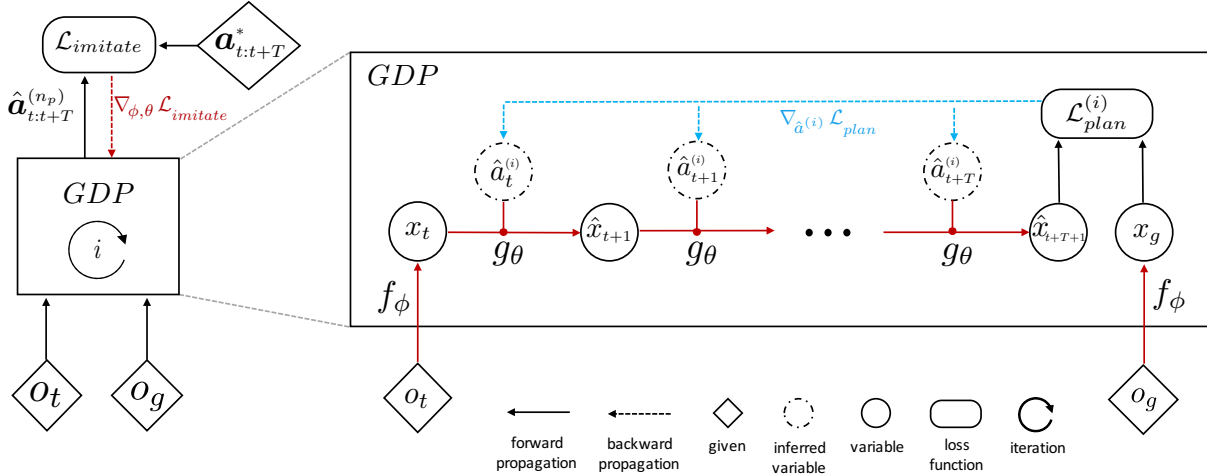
$\mathcal{L}_{imitate}$

$\boldsymbol{a}^{*}_{t:t+T}$

$\hat{\boldsymbol{a}}^{(n_p)}_{t:t+T}$

$\nabla_{\phi,\theta}\,\mathcal{L}_{imitate}$

$GDP$

$i$

$o_t$

$o_g$

$GDP$

$\mathcal{L}^{(i)}_{plan}$

$\nabla_{\hat{a}^{(i)}}\,\mathcal{L}_{plan}$

$\hat{a}^{(i)}_{t}$

$\hat{a}^{(i)}_{t+1}$

$\hat{a}^{(i)}_{t+T}$

$x_t$

$g_\theta$

$\hat{x}_{t+1}$

$g_\theta$

• • •

$g_\theta$

$\hat{x}_{t+T+1}$

$x_g$

$f_\phi$

$f_\phi$

$o_t$

$o_g$

forward propagation

backward propagation

given

inferred variable

variable

loss function

iteration